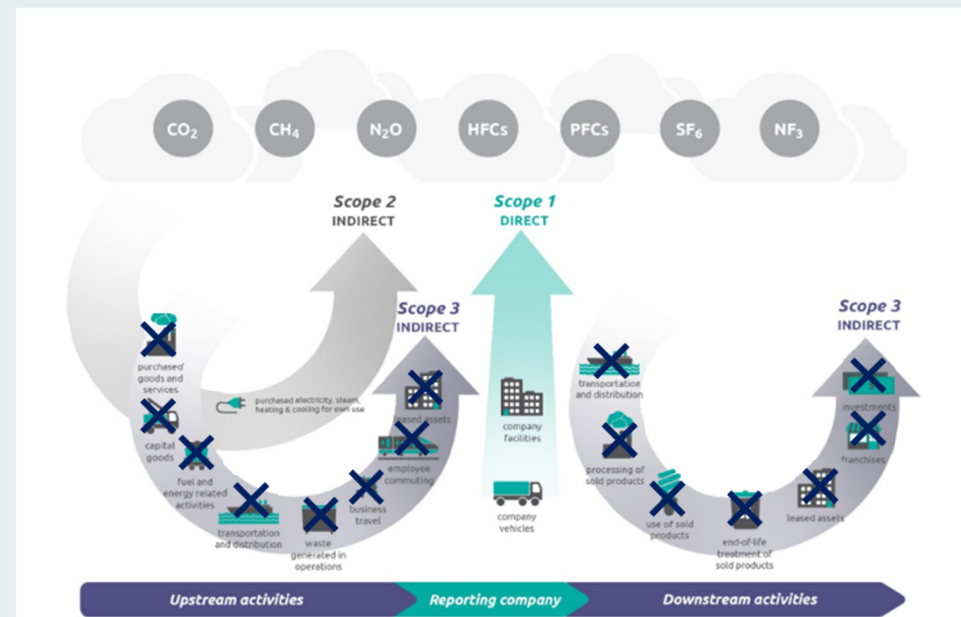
$CO_2$ $CH_4$ $N_2O$ HFCs PFCs $SF_6$ $NF_3$

Scope 2 INDIRECT

Scope 1 DIRECT

Scope 3 INDIRECT

Scope 3 INDIRECT

purchased goods and services

purchased electricity, steam, heating & cooling for own use

capital goods

fuel and energy related activities

transportation and distribution

waste generated in operations

business travel

employee commuting

leased assets

company facilities

company vehicles

transportation and distribution

processing of sold products

use of sold products

end-of-life treatment of sold products

leased assets

franchises

investments

Upstream activities

Reporting company

Downstream activities